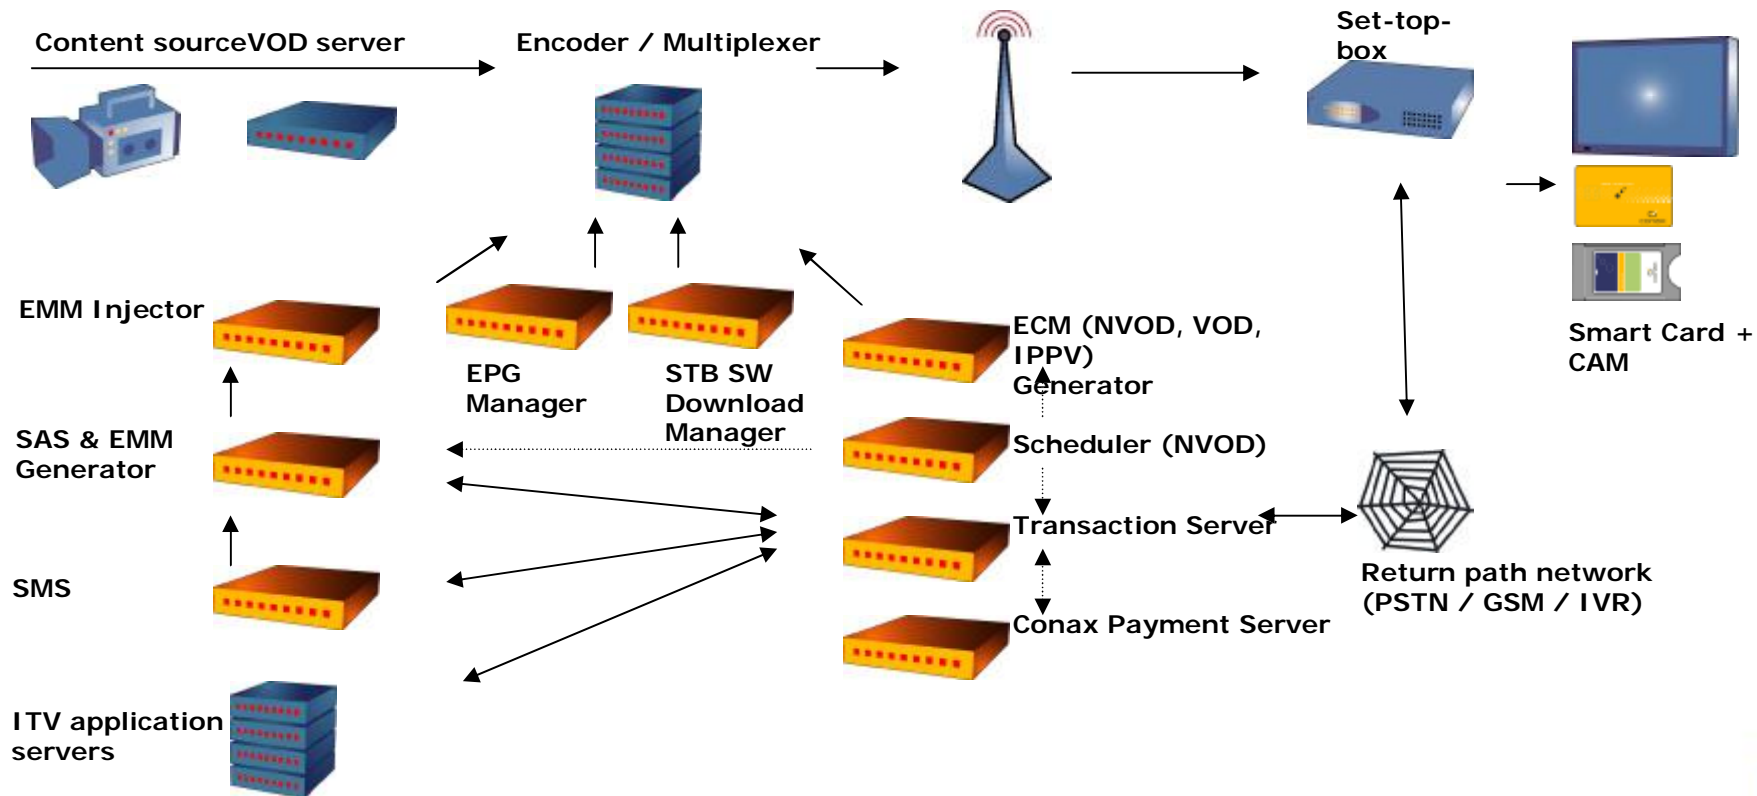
Content sourceVOD server

Encoder / Multiplexer

Set-top-box

EMM Injector

EPG Manager

STB SW Download Manager

ECM (NVOD, VOD, IPPV) Generator

Smart Card + CAM

SAS & EMM Generator

Scheduler (NVOD)

Transaction Server

SMS

Return path network (PSTN / GSM / IVR)

Conax Payment Server

ITV application servers